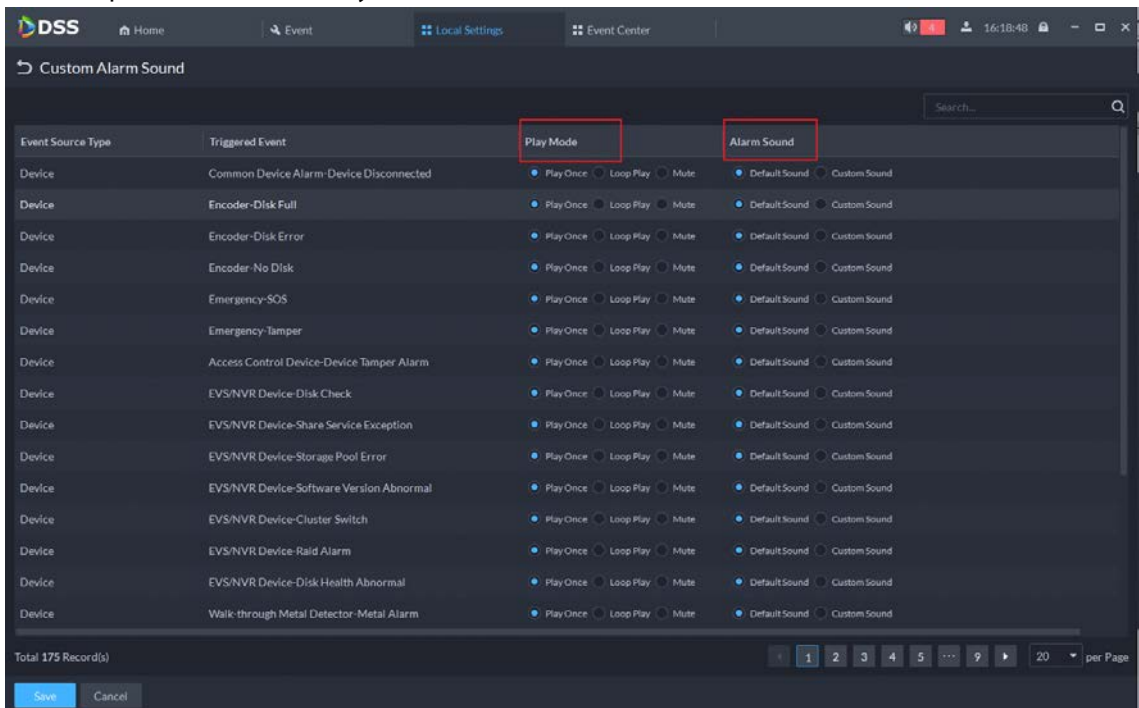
DSS Home Event Local Settings Event Center 4 16:18:48

Custom Alarm Sound

Search...

| Event Source Type | Triggered Event | Play Mode | Alarm Sound |
|---|---|---|---|
| Device | Common Device Alarm-Device Disconnected | Play Once Loop Play Mute | Default Sound Custom Sound |
| Device | Encoder-Disk Full | Play Once Loop Play Mute | Default Sound Custom Sound |
| Device | Encoder-Disk Error | Play Once Loop Play Mute | Default Sound Custom Sound |
| Device | Encoder-No Disk | Play Once Loop Play Mute | Default Sound Custom Sound |
| Device | Emergency-SOS | Play Once Loop Play Mute | Default Sound Custom Sound |
| Device | Emergency-Tamper | Play Once Loop Play Mute | Default Sound Custom Sound |
| Device | Access Control Device-Device Tamper Alarm | Play Once Loop Play Mute | Default Sound Custom Sound |
| Device | EVS/NVR Device-Disk Check | Play Once Loop Play Mute | Default Sound Custom Sound |
| Device | EVS/NVR Device-Share Service Exception | Play Once Loop Play Mute | Default Sound Custom Sound |
| Device | EVS/NVR Device-Storage Pool Error | Play Once Loop Play Mute | Default Sound Custom Sound |
| Device | EVS/NVR Device-Software Version Abnormal | Play Once Loop Play Mute | Default Sound Custom Sound |
| Device | EVS/NVR Device-Cluster Switch | Play Once Loop Play Mute | Default Sound Custom Sound |
| Device | EVS/NVR Device-Raid Alarm | Play Once Loop Play Mute | Default Sound Custom Sound |
| Device | EVS/NVR Device-Disk Health Abnormal | Play Once Loop Play Mute | Default Sound Custom Sound |
| Device | Walk-through Metal Detector-Metal Alarm | Play Once Loop Play Mute | Default Sound Custom Sound |

Total 175 Record(s) 1 2 3 4 5 ... 9 20 per Page

Save Cancel